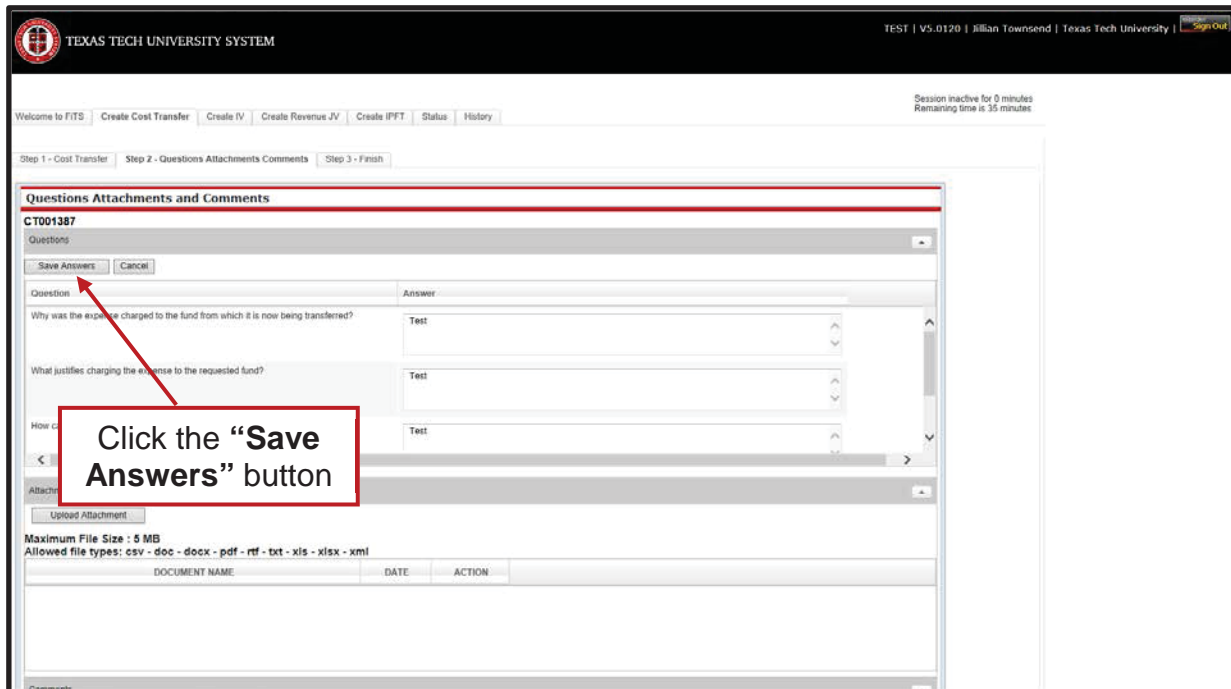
TEXAS TECH UNIVERSITY SYSTEM

TEST | V5.0120 | Jillian Townsend | Texas Tech University | Sign Out

Session inactive for 0 minutes
Remaining time is 35 minutes

Welcome to FiTS | Create Cost Transfer | Create IV | Create Revenue JV | Create IPFT | Status | History

Step 1 - Cost Transfer | Step 2 - Questions Attachments Comments | Step 3 - Finish

Questions Attachments and Comments

CT001387

Questions

Save Answers | Cancel

| Question | Answer |
|---|---|
| Why was the expense charged to the fund from which it is now being transferred? | Test |
| What justifies charging the expense to the requested fund? | Test |
| How c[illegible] | Test |

Click the **"Save Answers"** button

Attachm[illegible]

Upload Attachment

Maximum File Size : 5 MB
Allowed file types: csv - doc - docx - pdf - rtf - txt - xls - xlsx - xml

| DOCUMENT NAME | DATE | ACTION |
|---|---|---|

Comments